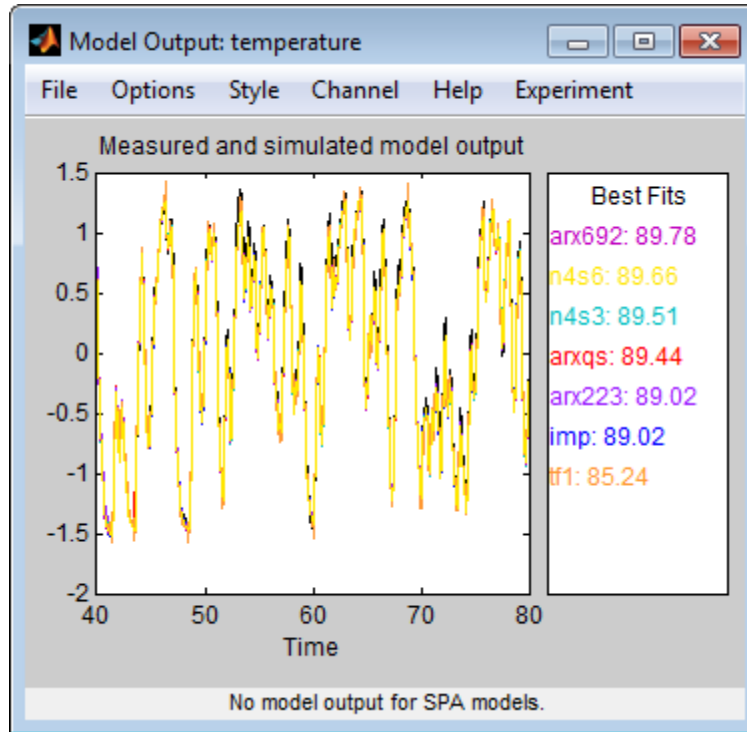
Model Output: temperature

File Options Style Channel Help Experiment

Measured and simulated model output

1.5
1
0.5
0
-0.5
-1
-1.5
-2
40 50 60 70 80
Time

Best Fits
arx692: 89.78
n4s6: 89.66
n4s3: 89.51
arxqs: 89.44
arx223: 89.02
imp: 89.02
tf1: 85.24

No model output for SPA models.